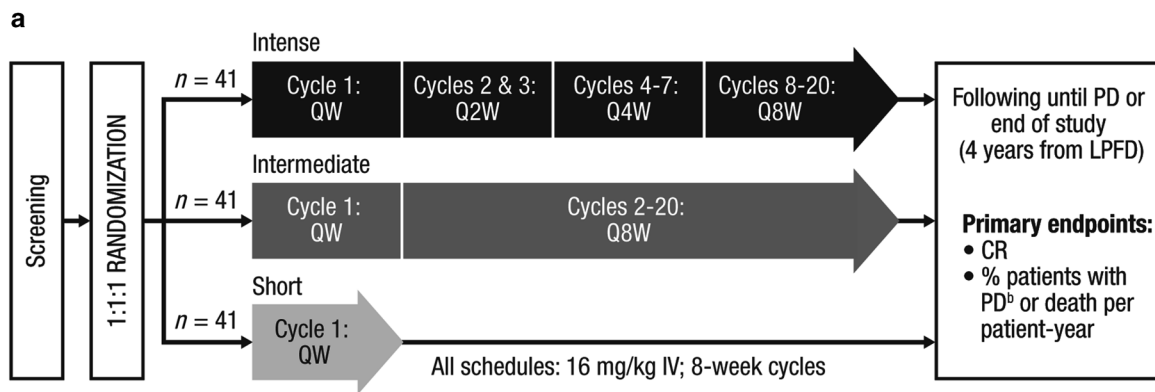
a

Screening

1:1:1 RANDOMIZATION

Intense

$n = 41$

Cycle 1: QW

Cycles 2 & 3: Q2W

Cycles 4-7: Q4W

Cycles 8-20: Q8W

Intermediate

$n = 41$

Cycle 1: QW

Cycles 2-20: Q8W

Short

$n = 41$

Cycle 1: QW

All schedules: 16 mg/kg IV; 8-week cycles

Following until PD or end of study (4 years from LPFD)

**Primary endpoints:**
• CR
• % patients with PD$^b$ or death per patient-year